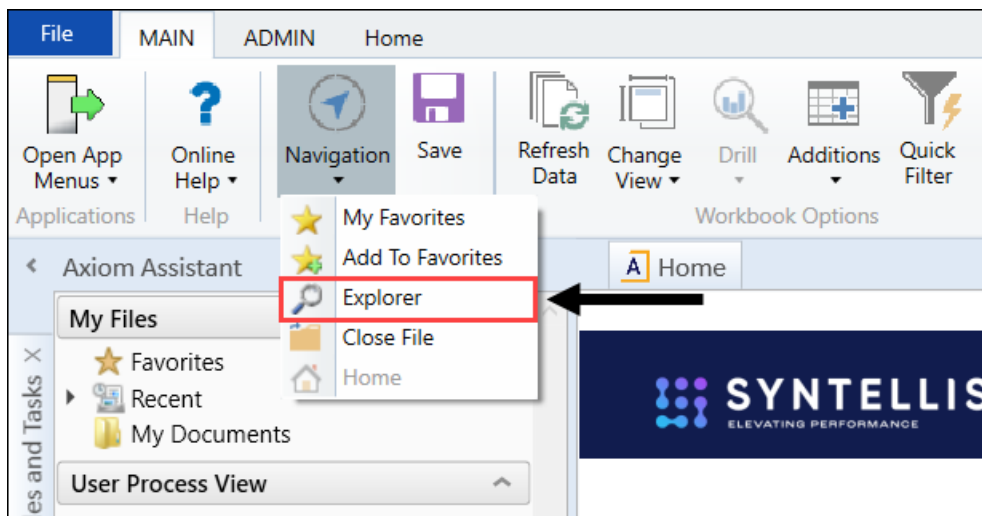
File
MAIN
ADMIN
Home

Open App Menus ▾
Applications
Online Help ▾
Help
Navigation ▾
Save
Refresh Data
Change View ▾
Drill ▾
Additions ▾
Quick Filter
Workbook Options

My Favorites
Add To Favorites
Explorer
Close File
Home

Axiom Assistant
My Files
Favorites
Recent
My Documents
User Process View
es and Tasks ×

Home

SYNTELLIS
ELEVATING PERFORMANCE